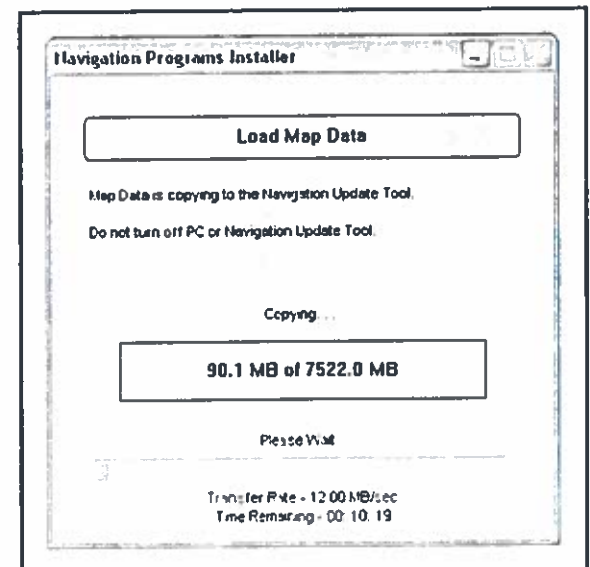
Navigation Programs Installer

Load Map Data

Map Data is copying to the Navigation Update Tool.

Do not turn off PC or Navigation Update Tool.

Copying...

90.1 MB of 7522.0 MB

Please Wait

Transfer Rate - 12.00 MB/sec
Time Remaining - 00:10:19